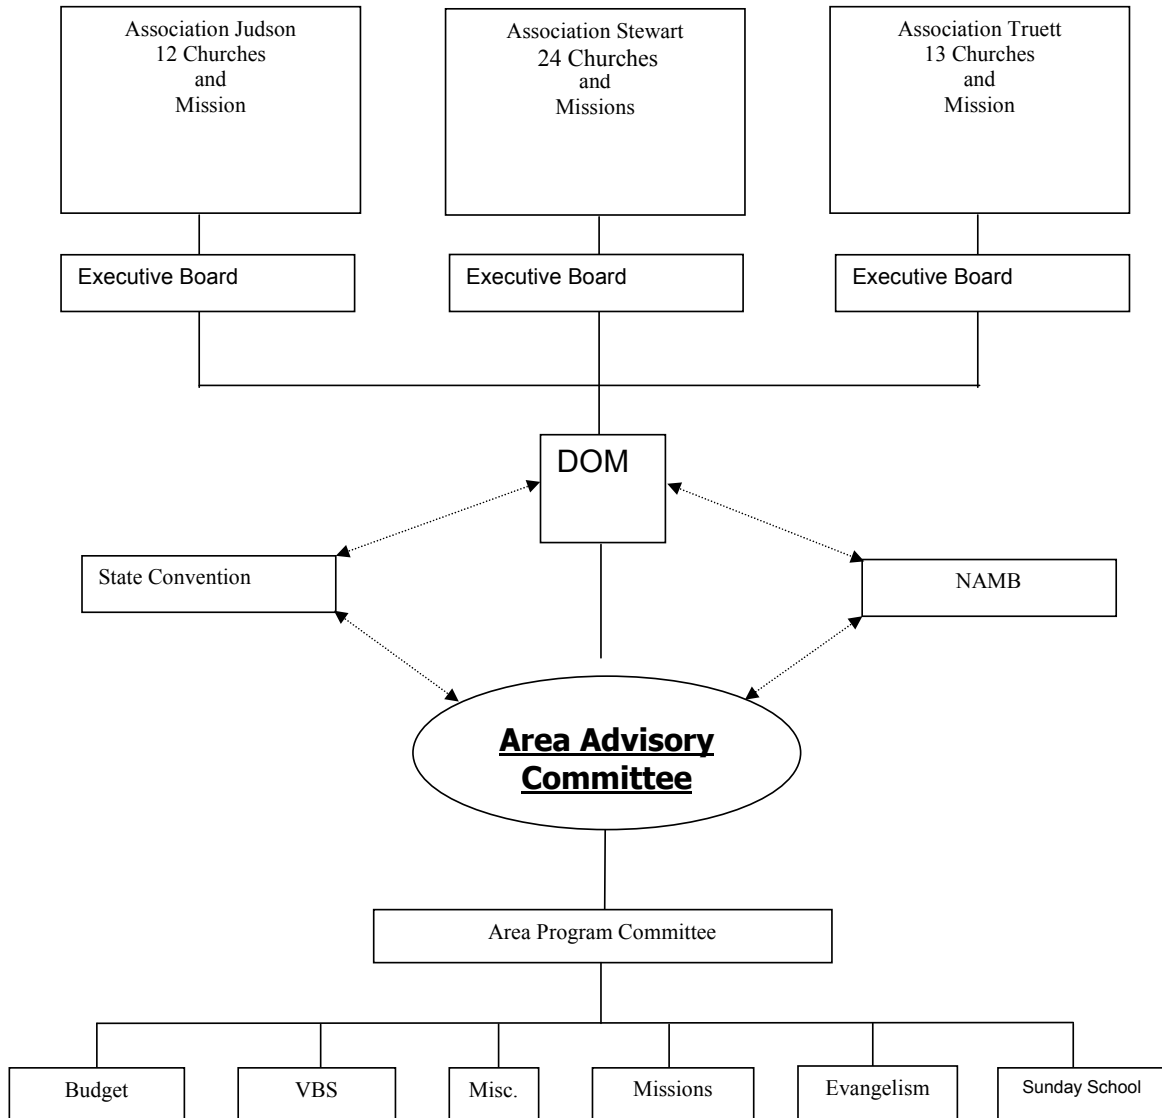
Association Judson
12 Churches
and
Mission

Association Stewart
24 Churches
and
Missions

Association Truett
13 Churches
and
Mission

Executive Board

Executive Board

Executive Board

DOM

State Convention

NAMB

Area Advisory Committee

Area Program Committee

Budget

VBS

Misc.

Missions

Evangelism

Sunday School